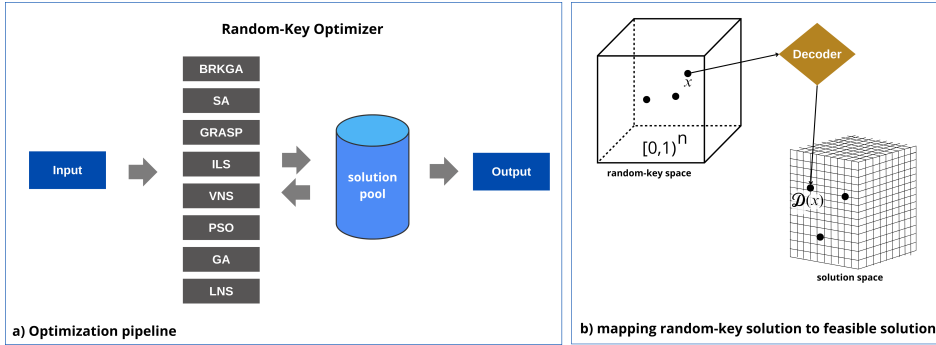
Random-Key Optimizer

Input

BRKGA
SA
GRASP
ILS
VNS
PSO
GA
LNS

solution pool

Output

a) Optimization pipeline

$x$

$[0,1)^n$

random-key space

Decoder

$\mathcal{D}(x)$

solution space

b) mapping random-key solution to feasible solution